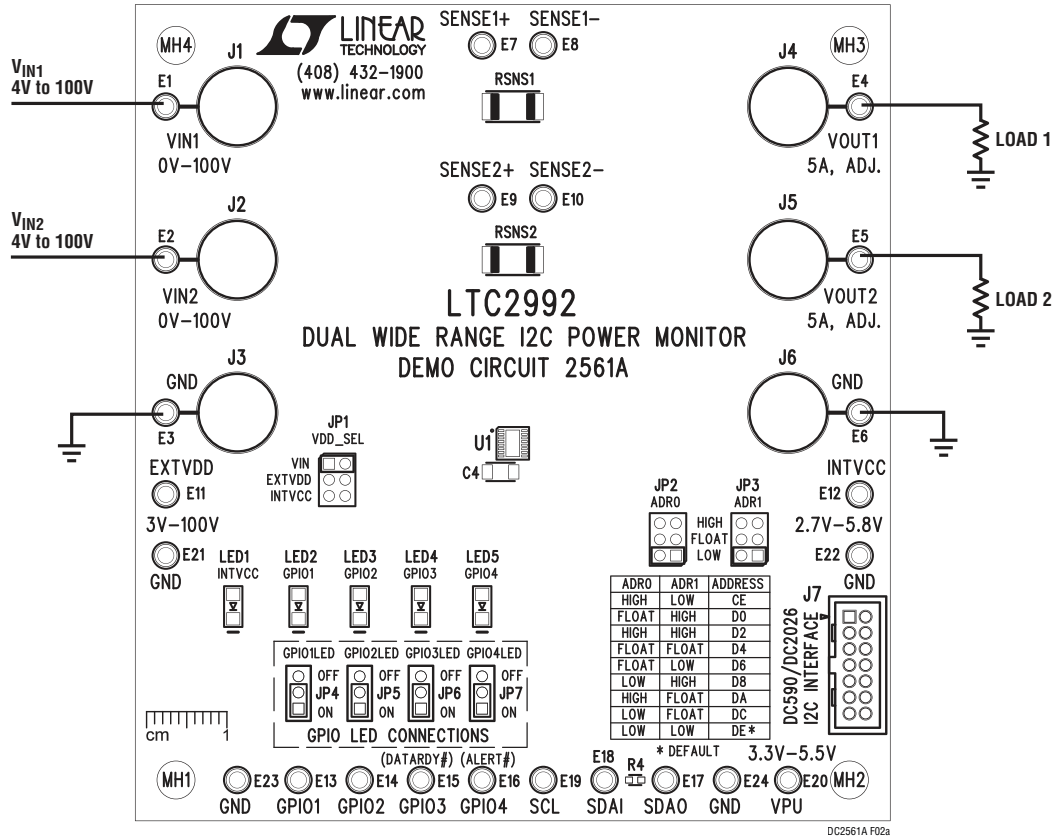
LINEAR TECHNOLOGY
(408) 432–1900
www.linear.com

SENSE1+ SENSE1–
E7 E8
RSNS1

MH4 J1 J4 MH3

$V_{IN1}$
4V to 100V
E1
VIN1
0V–100V

E4
VOUT1
5A, ADJ.
LOAD 1

SENSE2+ SENSE2–
E9 E10
RSNS2

J2 J5

$V_{IN2}$
4V to 100V
E2
VIN2
0V–100V

E5
VOUT2
5A, ADJ.
LOAD 2

LTC2992
DUAL WIDE RANGE I2C POWER MONITOR
DEMO CIRCUIT 2561A

J3 J6
GND
E3
GND
E6

JP1
VDD_SEL
VIN
EXTVDD
INTVCC

U1
C4

EXTVDD
E11
3V–100V
E21
GND

INTVCC
E12
2.7V–5.8V
E22
GND

JP2
ADR0
JP3
ADR1
HIGH
FLOAT
LOW

LED1 INTVCC
LED2 GPIO1
LED3 GPIO2
LED4 GPIO3
LED5 GPIO4

| ADR0 | ADR1 | ADDRESS |
|---|---|---|
| HIGH | LOW | CE |
| FLOAT | HIGH | D0 |
| HIGH | HIGH | D2 |
| FLOAT | FLOAT | D4 |
| FLOAT | LOW | D6 |
| LOW | HIGH | D8 |
| HIGH | FLOAT | DA |
| LOW | FLOAT | DC |
| LOW | LOW | DE* |

J7
DC590/DC2026
I2C INTERFACE

GPIO1LED GPIO2LED GPIO3LED GPIO4LED
OFF JP4 ON
OFF JP5 ON
OFF JP6 ON
OFF JP7 ON
GPIO LED CONNECTIONS

cm 1

* DEFAULT
3.3V–5.5V

MH1 E23 E13 E14 (DATARDY#) E15 (ALERT#) E16 E19 E18 R4 E17 E24 E20 MH2
GND GPIO1 GPIO2 GPIO3 GPIO4 SCL SDAI SDAO GND VPU

DC2561A F02a